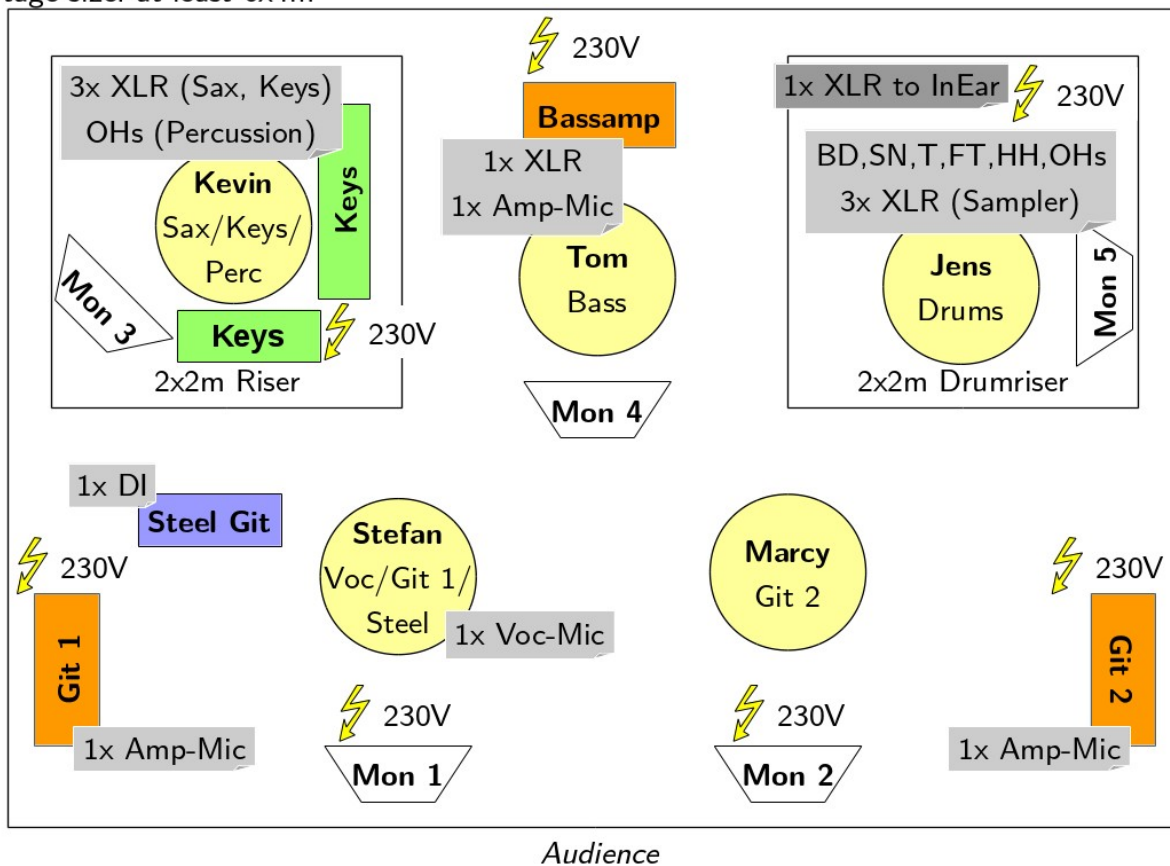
tage size: at least 6x4m

3x XLR (Sax, Keys)
OHs (Percussion)

Kevin
Sax/Keys/
Perc

Keys

Mon 3

Keys

230V

2x2m Riser

230V

Bassamp

1x XLR
1x Amp-Mic

Tom
Bass

Mon 4

1x XLR to InEar

230V

BD,SN,T,FT,HH,OHs
3x XLR (Sampler)

Jens
Drums

Mon 5

2x2m Drumriser

1x DI

Steel Git

230V

Git 1

1x Amp-Mic

Stefan
Voc/Git 1/
Steel

1x Voc-Mic

230V

Mon 1

Marcy
Git 2

230V

Mon 2

230V

Git 2

1x Amp-Mic

Audience